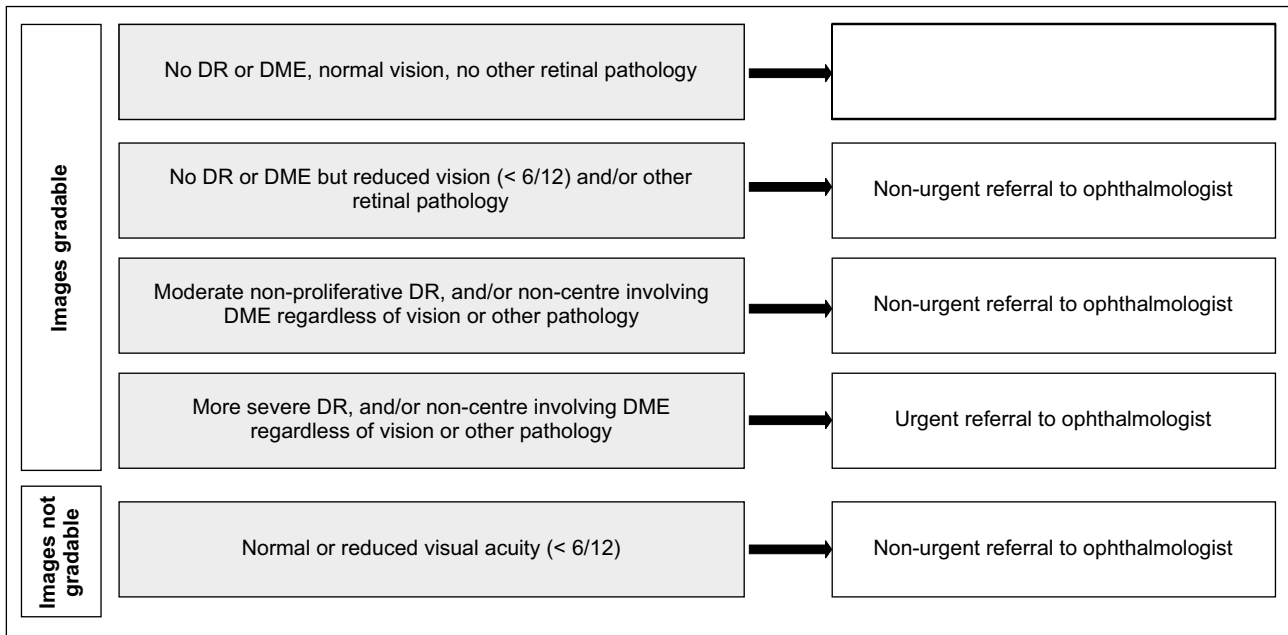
Images gradable

No DR or DME, normal vision, no other retinal pathology

No DR or DME but reduced vision (< 6/12) and/or other retinal pathology

Non-urgent referral to ophthalmologist

Moderate non-proliferative DR, and/or non-centre involving DME regardless of vision or other pathology

Non-urgent referral to ophthalmologist

More severe DR, and/or non-centre involving DME regardless of vision or other pathology

Urgent referral to ophthalmologist

Images not gradable

Normal or reduced visual acuity (< 6/12)

Non-urgent referral to ophthalmologist